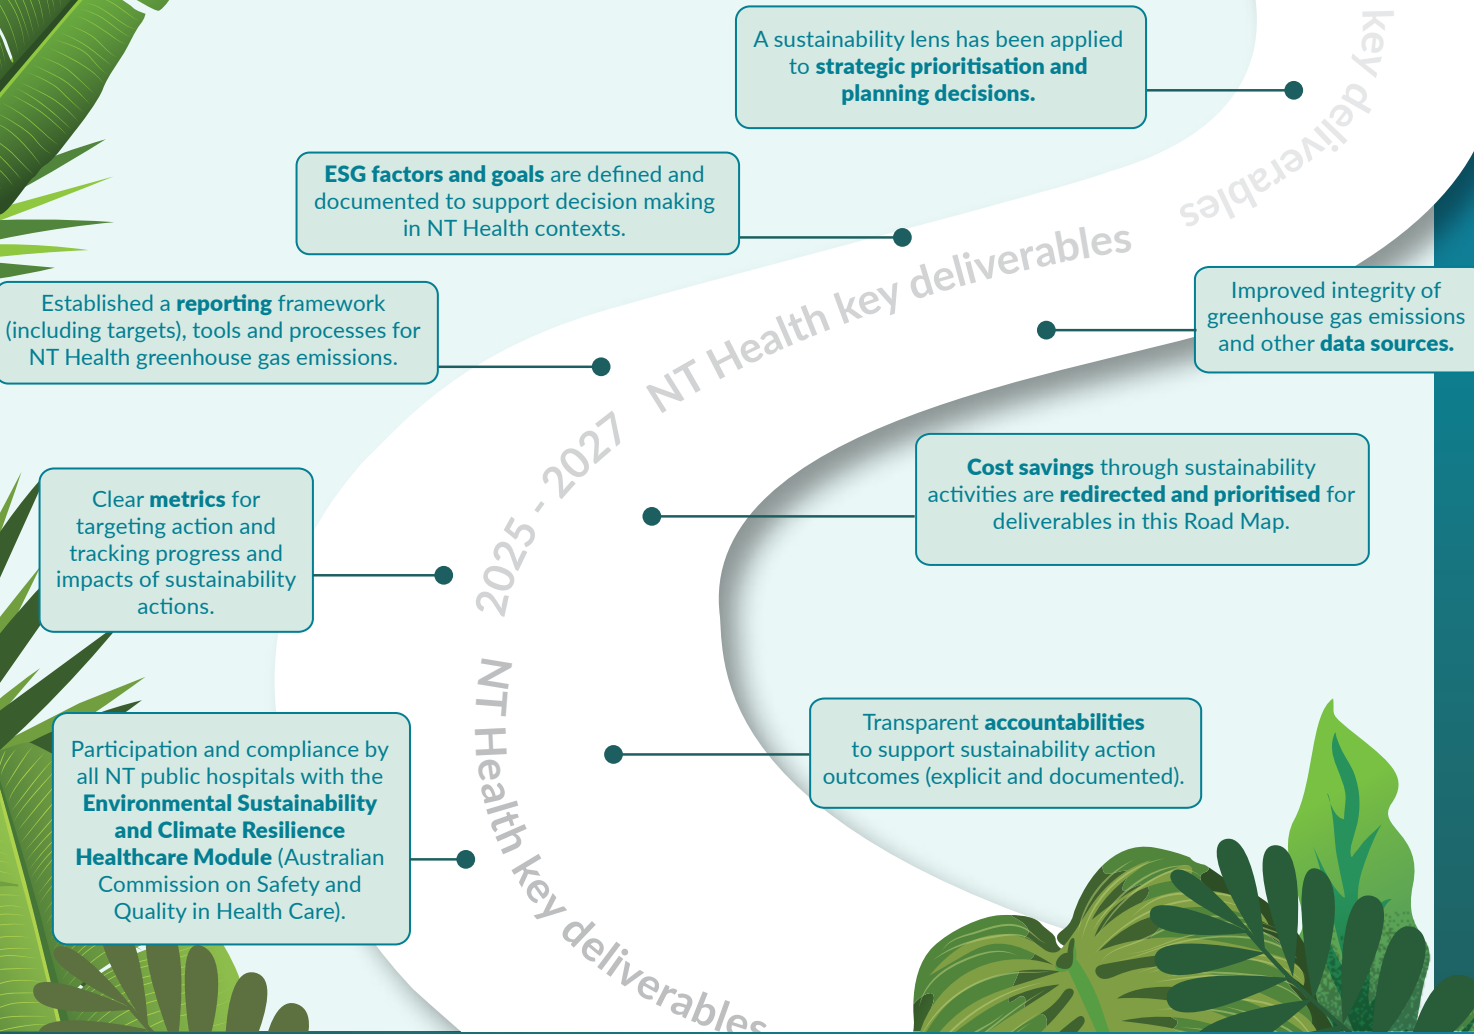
A sustainability lens has been applied to strategic prioritisation and planning decisions.

key deliverables

ESG factors and goals are defined and documented to support decision making in NT Health contexts.

Established a reporting framework (including targets), tools and processes for NT Health greenhouse gas emissions.

2025 - 2027 NT Health key deliverables

Improved integrity of greenhouse gas emissions and other data sources.

Cost savings through sustainability activities are redirected and prioritised for deliverables in this Road Map.

Clear metrics for targeting action and tracking progress and impacts of sustainability actions.

Transparent accountabilities to support sustainability action outcomes (explicit and documented).

Participation and compliance by all NT public hospitals with the Environmental Sustainability and Climate Resilience Healthcare Module (Australian Commission on Safety and Quality in Health Care).

NT Health key deliverables